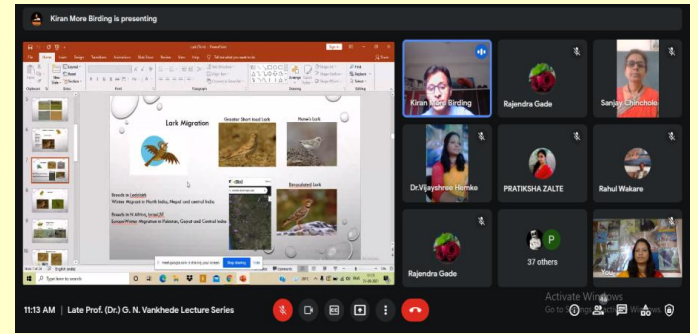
Kiran More Birding is presenting

Lark Migration

Greater Short-toed Lark

Hume's Lark

Bimaculated Lark

Breeds in Ladakh
Winter Migrant in North India, Nepal and central India

Breeds in N Africa, Israel
Europe Winter Migration in Pakistan, Gujrat and Central India

English (India)

meet.google.com is sharing your screen.

Stop sharing

Hide

Kiran More Birding

Rajendra Gade

Sanjay Chinchole

Dr.Vijayshree Hemke

PRATIKSHA ZALTE

Rahul Wakare

Rajendra Gade

37 others

You

11:13 AM | Late Prof. (Dr.) G. N. Vankhede Lecture Series

Activate Windows
Go to Settings to activate Windows.